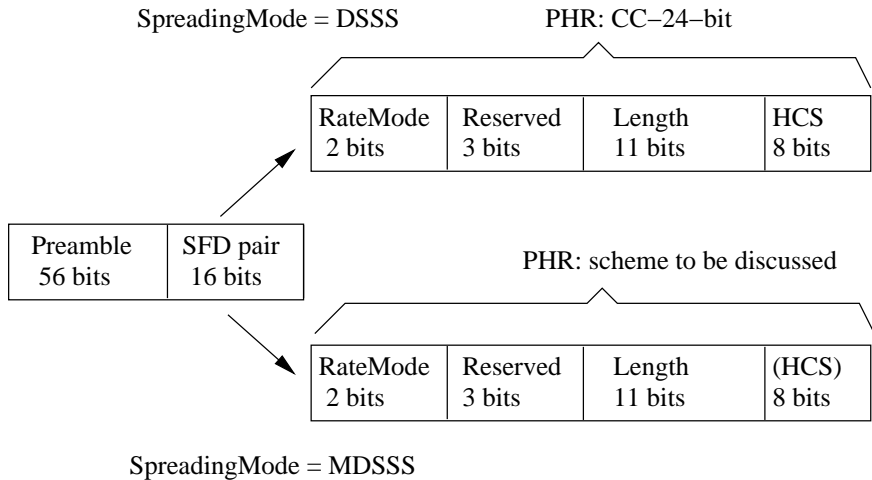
SpreadingMode = DSSS

PHR: CC−24−bit

| RateMode 2 bits | Reserved 3 bits | Length 11 bits | HCS 8 bits |
|---|---|---|---|

| Preamble 56 bits | SFD pair 16 bits |
|---|---|

PHR: scheme to be discussed

| RateMode 2 bits | Reserved 3 bits | Length 11 bits | (HCS) 8 bits |
|---|---|---|---|

SpreadingMode = MDSSS